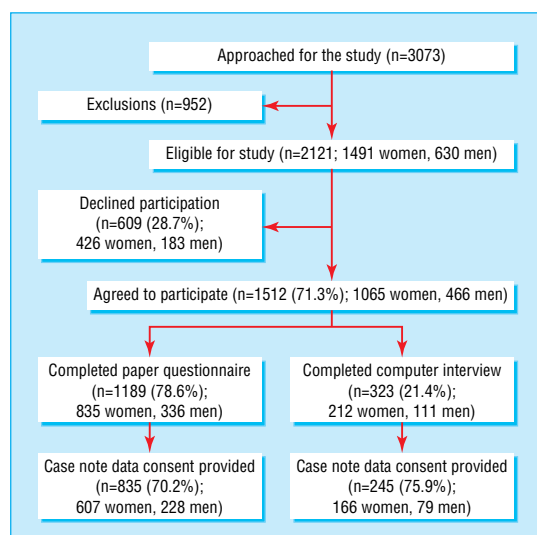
Approached for the study (n=3073)

Exclusions (n=952)

Eligible for study (n=2121; 1491 women, 630 men)

Declined participation (n=609 (28.7%); 426 women, 183 men)

Agreed to participate (n=1512 (71.3%); 1065 women, 466 men)

Completed paper questionnaire (n=1189 (78.6%); 835 women, 336 men)

Completed computer interview (n=323 (21.4%); 212 women, 111 men)

Case note data consent provided (n=835 (70.2%); 607 women, 228 men)

Case note data consent provided (n=245 (75.9%); 166 women, 79 men)